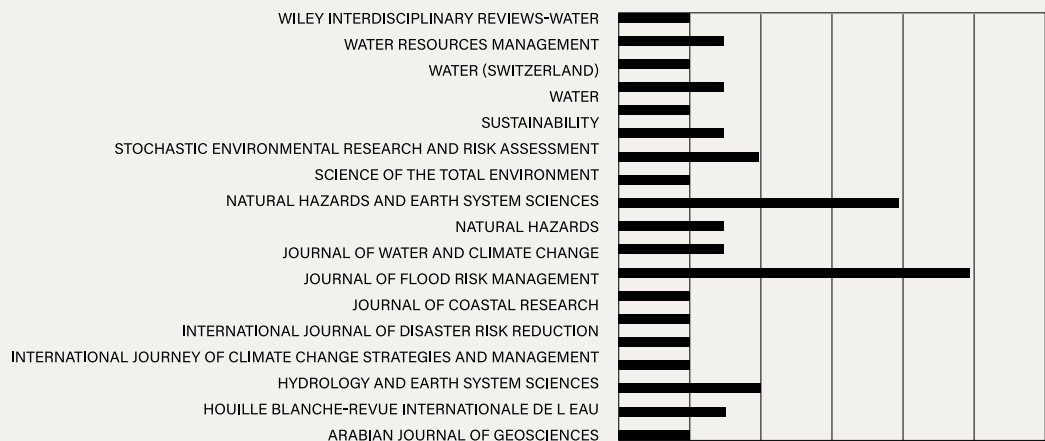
WILEY INTERDISCIPLINARY REVIEWS-WATER
WATER RESOURCES MANAGEMENT
WATER (SWITZERLAND)
WATER
SUSTAINABILITY
STOCHASTIC ENVIRONMENTAL RESEARCH AND RISK ASSESSMENT
SCIENCE OF THE TOTAL ENVIRONMENT
NATURAL HAZARDS AND EARTH SYSTEM SCIENCES
NATURAL HAZARDS
JOURNAL OF WATER AND CLIMATE CHANGE
JOURNAL OF FLOOD RISK MANAGEMENT
JOURNAL OF COASTAL RESEARCH
INTERNATIONAL JOURNAL OF DISASTER RISK REDUCTION
INTERNATIONAL JOURNEY OF CLIMATE CHANGE STRATEGIES AND MANAGEMENT
HYDROLOGY AND EARTH SYSTEM SCIENCES
HOUILLE BLANCHE-REVUE INTERNATIONALE DE L EAU
ARABIAN JOURNAL OF GEOSCIENCES